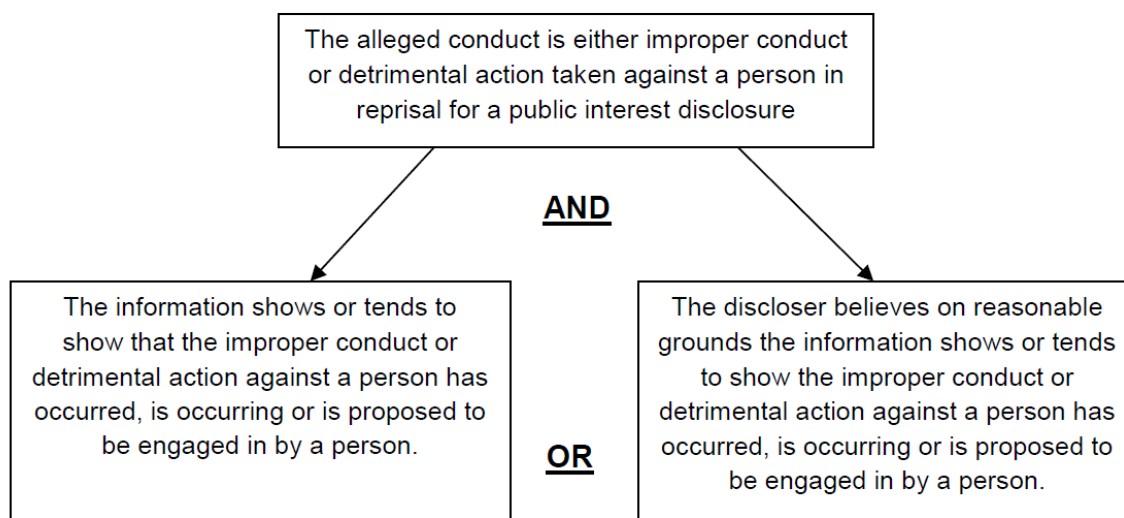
The alleged conduct is either improper conduct or detrimental action taken against a person in reprisal for a public interest disclosure

AND

The information shows or tends to show that the improper conduct or detrimental action against a person has occurred, is occurring or is proposed to be engaged in by a person.

OR

The discloser believes on reasonable grounds the information shows or tends to show the improper conduct or detrimental action against a person has occurred, is occurring or is proposed to be engaged in by a person.